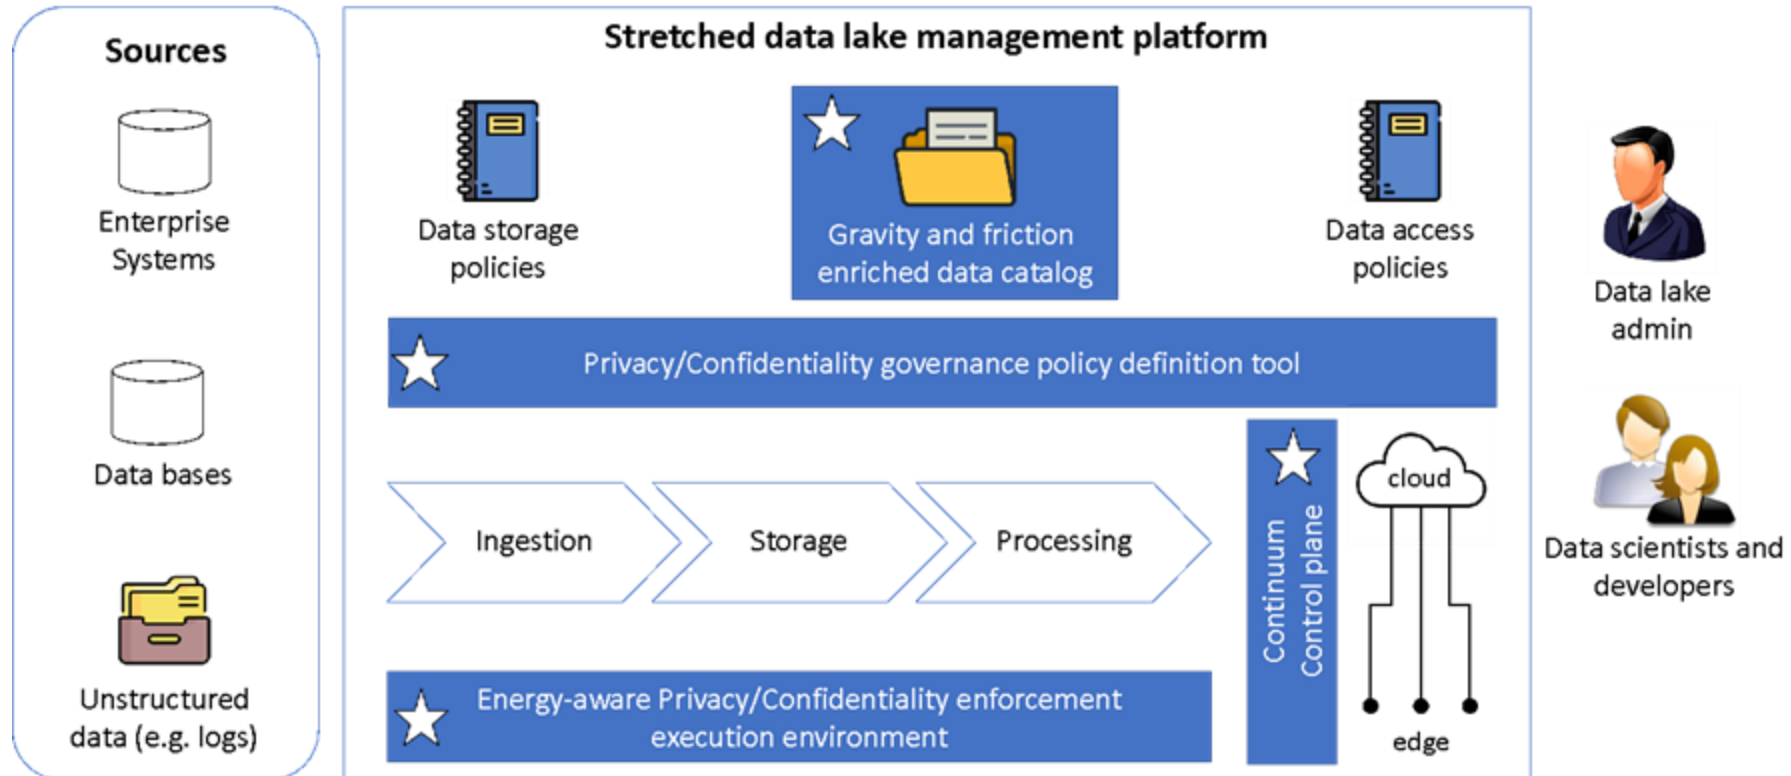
Sources

Enterprise Systems

Data bases

Unstructured data (e.g. logs)

Stretched data lake management platform

Data storage policies

Gravity and friction enriched data catalog

Data access policies

Privacy/Confidentiality governance policy definition tool

Ingestion

Storage

Processing

Continuum Control plane

cloud

edge

Energy-aware Privacy/Confidentiality enforcement execution environment

Data lake admin

Data scientists and developers